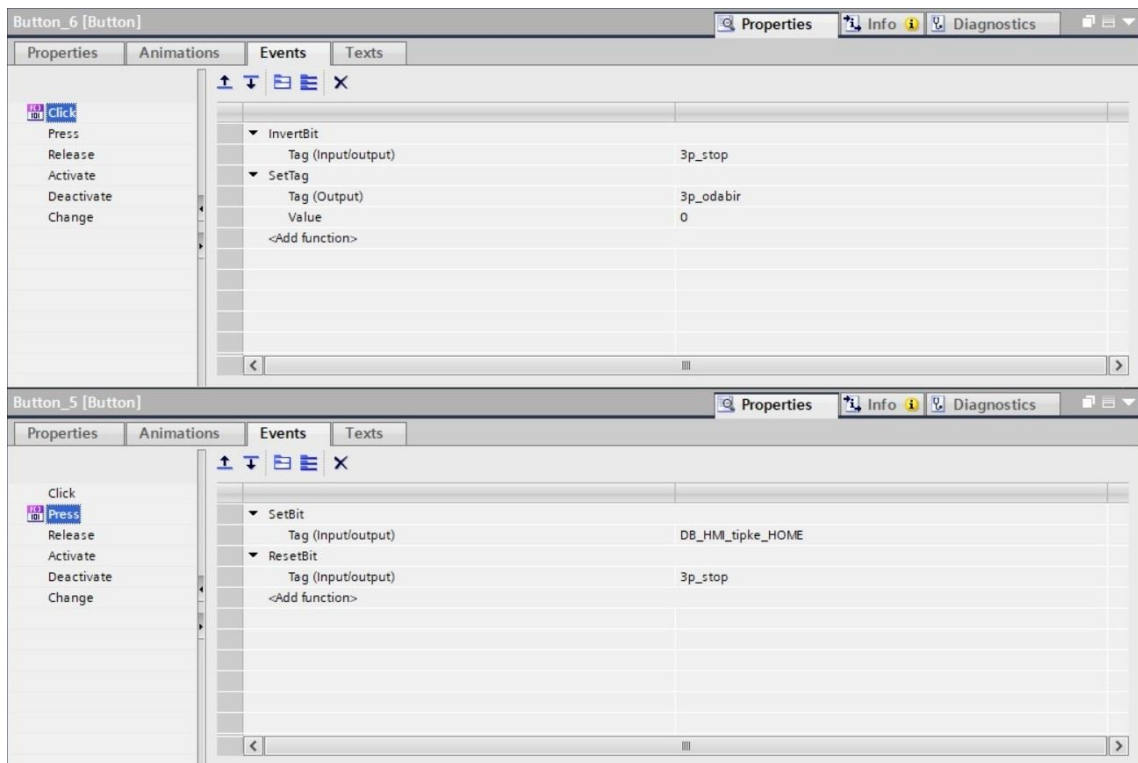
Button_6 [Button]

Properties | Info | Diagnostics

Properties | Animations | Events | Texts

Click
Press
Release
Activate
Deactivate
Change

| | |
|---|---|
| ▼ InvertBit | |
| Tag (Input/output) | 3p_stop |
| ▼ SetTag | |
| Tag (Output) | 3p_odabir |
| Value | 0 |
| <Add function> | |

Button_5 [Button]

Properties | Info | Diagnostics

Properties | Animations | Events | Texts

Click
Press
Release
Activate
Deactivate
Change

| | |
|---|---|
| ▼ SetBit | |
| Tag (Input/output) | DB_HMI_tipke_HOME |
| ▼ ResetBit | |
| Tag (Input/output) | 3p_stop |
| <Add function> | |